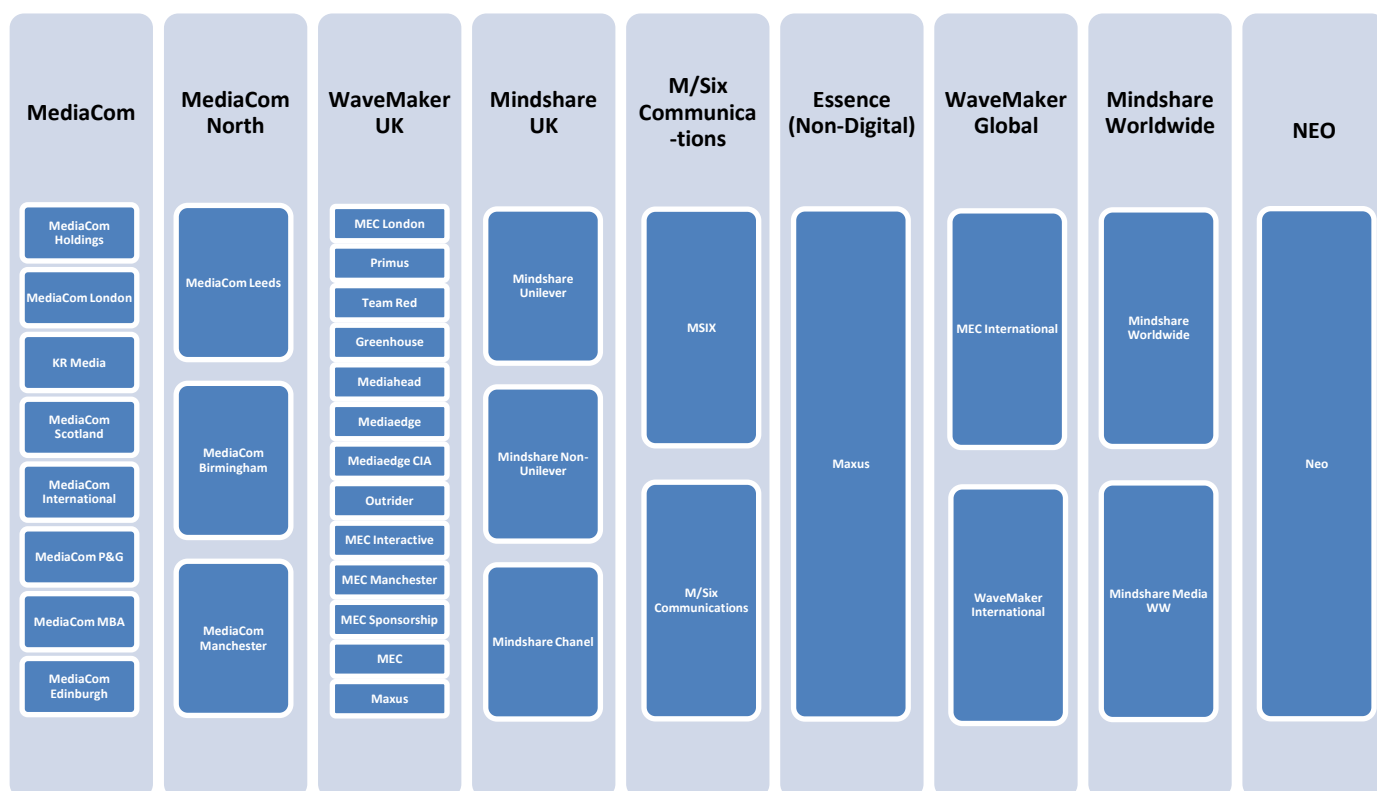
MediaCom

MediaCom Holdings

MediaCom London

KR Media

MediaCom Scotland

MediaCom International

MediaCom P&G

MediaCom MBA

MediaCom Edinburgh

MediaCom North

MediaCom Leeds

MediaCom Birmingham

MediaCom Manchester

WaveMaker UK

MEC London

Primus

Team Red

Greenhouse

Mediahead

Mediaedge

Mediaedge CIA

Outrider

MEC Interactive

MEC Manchester

MEC Sponsorship

MEC

Maxus

Mindshare UK

Mindshare Unilever

Mindshare Non-Unilever

Mindshare Chanel

M/Six Communica-tions

MSIX

M/Six Communications

Essence (Non-Digital)

Maxus

WaveMaker Global

MEC International

WaveMaker International

Mindshare Worldwide

Mindshare Worldwide

Mindshare Media WW

NEO

Neo